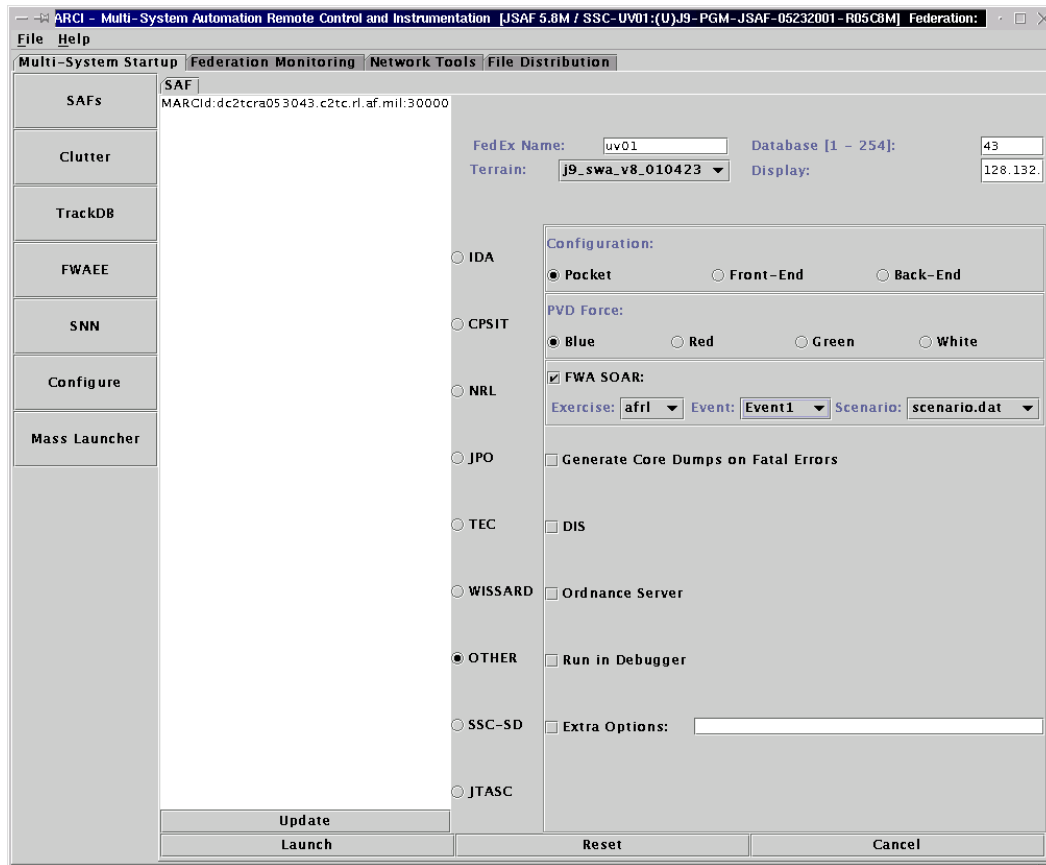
ARCI - Multi-System Automation Remote Control and Instrumentation [JSAF 5.8M / SSC-UV01:(U)J9-PGM-JSAF-05232001-R05C8M] Federation:

File Help

Multi-System Startup | Federation Monitoring | Network Tools | File Distribution

SAFs

Clutter

TrackDB

FWAEE

SNN

Configure

Mass Launcher

SAF

MARCId:dc2tcra053043.c2tc.rl.af.mil:30000

FedEx Name: uv01
Database [1 - 254]: 43
Terrain: j9_swa_v8_010423
Display: 128.132.

IDA

CPSIT

NRL

JPO

TEC

WISSARD

OTHER

SSC-SD

JTASC

Configuration:
Pocket
Front-End
Back-End

PVD Force:
Blue
Red
Green
White

FWA SOAR:
Exercise: afrl
Event: Event1
Scenario: scenario.dat

Generate Core Dumps on Fatal Errors

DIS

Ordnance Server

Run in Debugger

Extra Options:

Update

Launch

Reset

Cancel